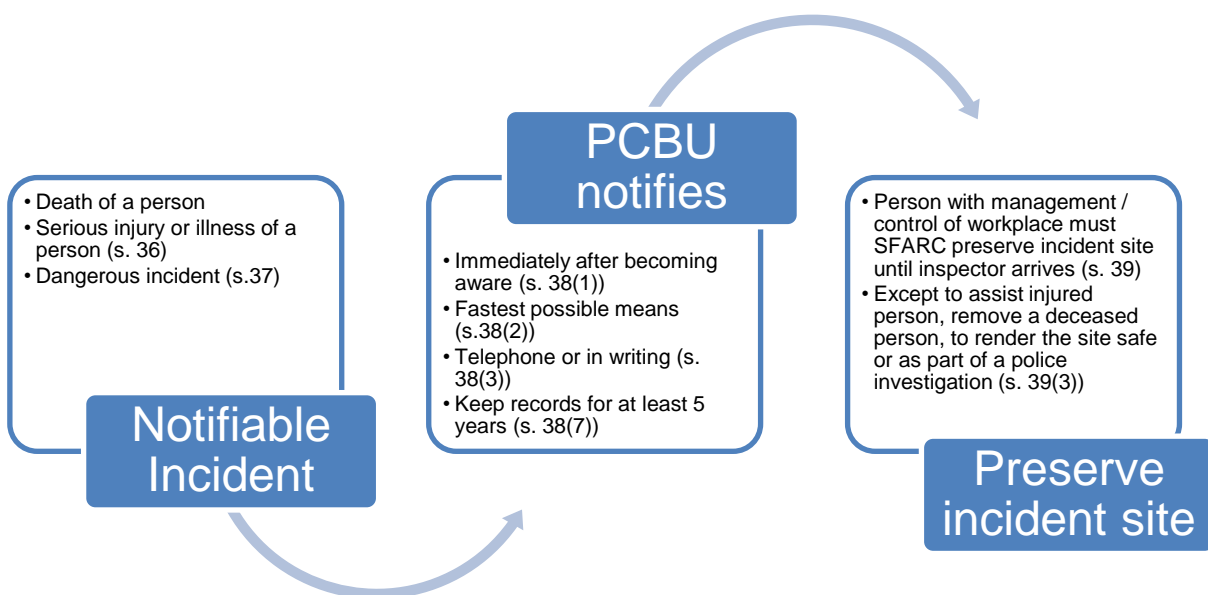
• Death of a person
• Serious injury or illness of a person (s. 36)
• Dangerous incident (s.37)

Notifiable Incident

PCBU notifies

• Immediately after becoming aware (s. 38(1))
• Fastest possible means (s.38(2))
• Telephone or in writing (s. 38(3))
• Keep records for at least 5 years (s. 38(7))

• Person with management / control of workplace must SFARC preserve incident site until inspector arrives (s. 39)
• Except to assist injured person, remove a deceased person, to render the site safe or as part of a police investigation (s. 39(3))

Preserve incident site